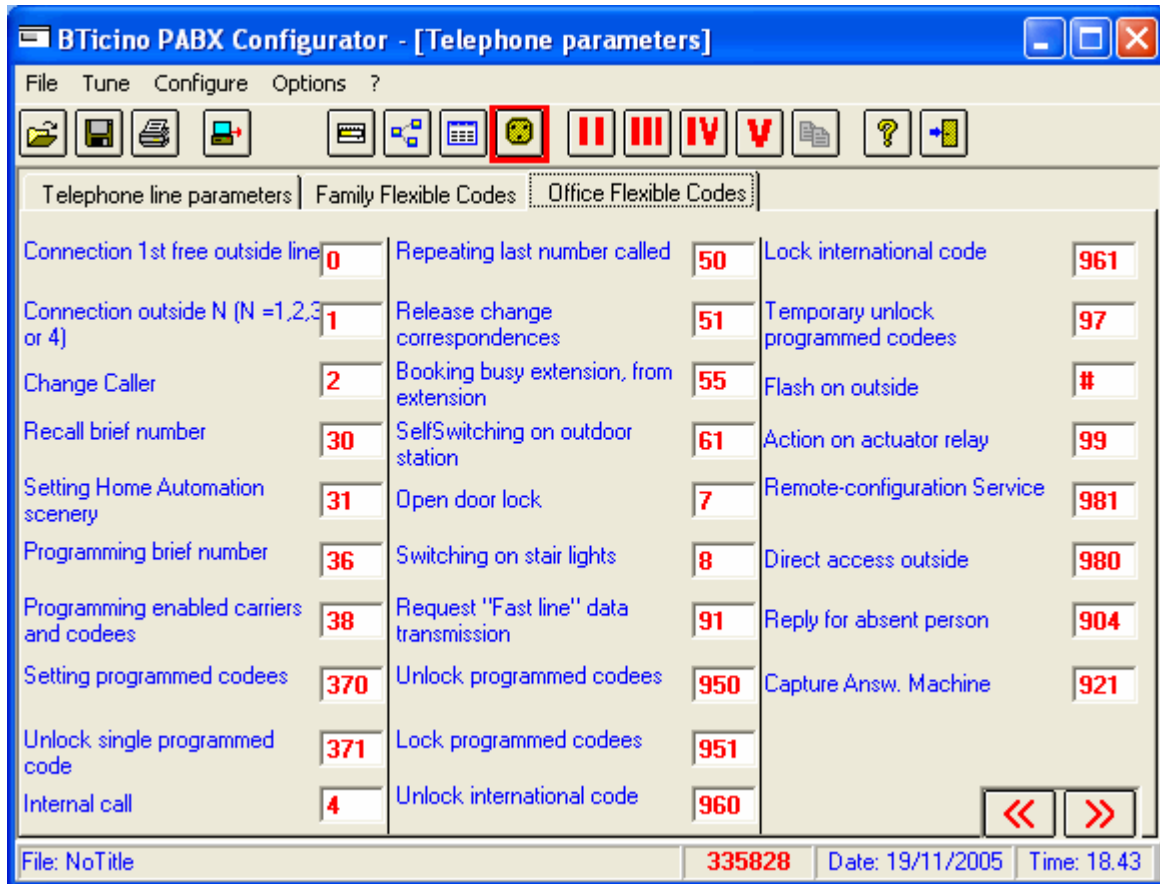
BTicino PABX Configurator - [Telephone parameters]

File Tune Configure Options ?

II III IV V

Telephone line parameters | Family Flexible Codes | Office Flexible Codes

Connection 1st free outside line 0
Connection outside N (N =1,2,3 or 4) 1
Change Caller 2
Recall brief number 30
Setting Home Automation scenery 31
Programming brief number 36
Programming enabled carriers and codees 38
Setting programmed codees 370
Unlock single programmed code 371
Internal call 4

Repeating last number called 50
Release change correspondences 51
Booking busy extension, from extension 55
SelfSwitching on outdoor station 61
Open door lock 7
Switching on stair lights 8
Request "Fast line" data transmission 91
Unlock programmed codees 950
Lock programmed codees 951
Unlock international code 960

Lock international code 961
Temporary unlock programmed codees 97
Flash on outside #
Action on actuator relay 99
Remote-configuration Service 981
Direct access outside 980
Reply for absent person 904
Capture Answ. Machine 921

«  »

File: NoTitle | 335828 | Date: 19/11/2005 | Time: 18.43